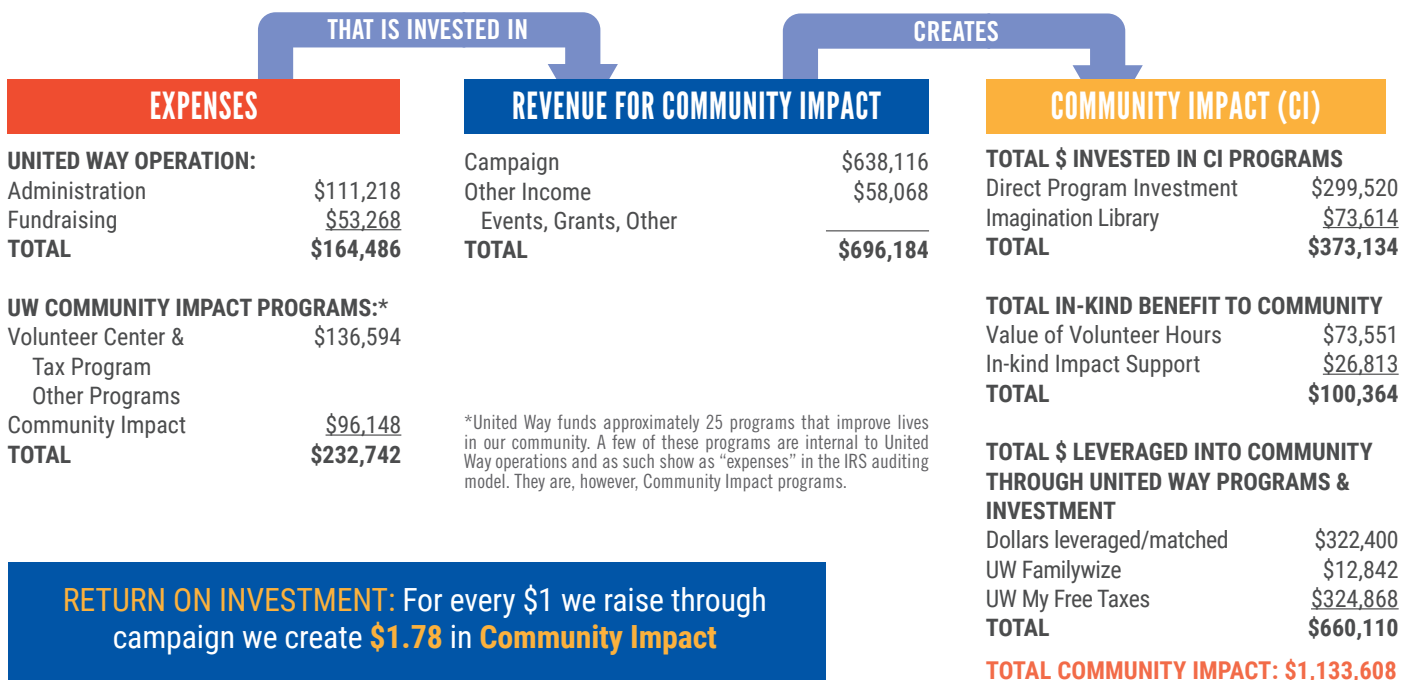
THAT IS INVESTED IN

CREATES

EXPENSES

REVENUE FOR COMMUNITY IMPACT

COMMUNITY IMPACT (CI)

UNITED WAY OPERATION:

| | |
|---|---|
| Administration | \$111,218 |
| Fundraising | \$53,268 |
| TOTAL | \$164,486 |

UW COMMUNITY IMPACT PROGRAMS:*

| | |
|---|---|
| Volunteer Center & Tax Program Other Programs | \$136,594 |
| Community Impact | \$96,148 |
| TOTAL | \$232,742 |

| | |
|---|---|
| Campaign | \$638,116 |
| Other Income Events, Grants, Other | \$58,068 |
| TOTAL | \$696,184 |

*United Way funds approximately 25 programs that improve lives in our community. A few of these programs are internal to United Way operations and as such show as "expenses" in the IRS auditing model. They are, however, Community Impact programs.

TOTAL \$ INVESTED IN CI PROGRAMS

| | |
|---|---|
| Direct Program Investment | \$299,520 |
| Imagination Library | \$73,614 |
| TOTAL | \$373,134 |

TOTAL IN-KIND BENEFIT TO COMMUNITY

| | |
|---|---|
| Value of Volunteer Hours | \$73,551 |
| In-kind Impact Support | \$26,813 |
| TOTAL | \$100,364 |

TOTAL \$ LEVERAGED INTO COMMUNITY THROUGH UNITED WAY PROGRAMS & INVESTMENT

| | |
|---|---|
| Dollars leveraged/matched | \$322,400 |
| UW Familywize | \$12,842 |
| UW My Free Taxes | \$324,868 |
| TOTAL | \$660,110 |

TOTAL COMMUNITY IMPACT: \$1,133,608

RETURN ON INVESTMENT: For every \$1 we raise through campaign we create \$1.78 in Community Impact